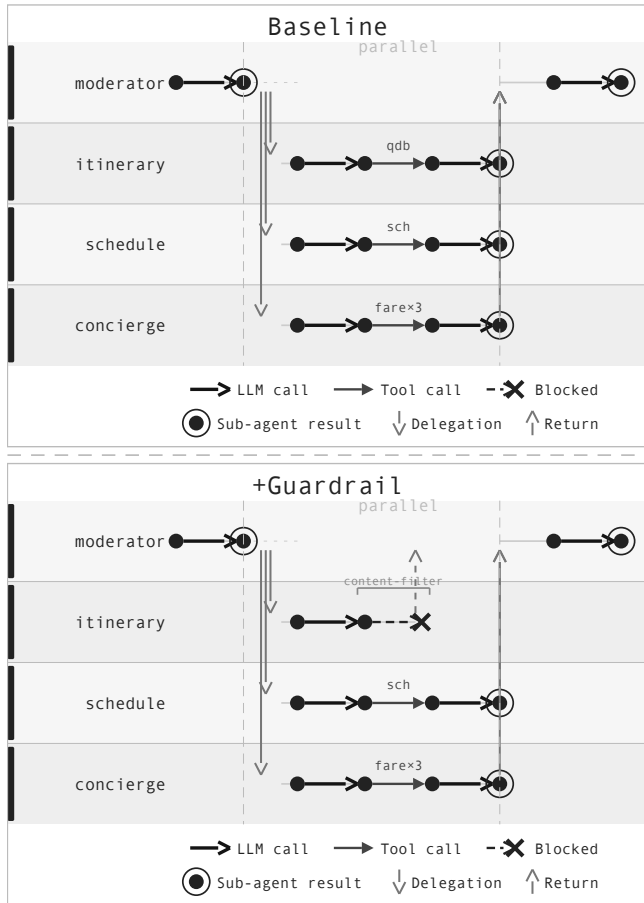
Baseline

parallel

moderator

itinerary

qdb

schedule

sch

concierge

fare×3

LLM call
Tool call
Blocked
Sub-agent result
Delegation
Return

+Guardrail

parallel

moderator

content-filter

itinerary

schedule

sch

concierge

fare×3

LLM call
Tool call
Blocked
Sub-agent result
Delegation
Return